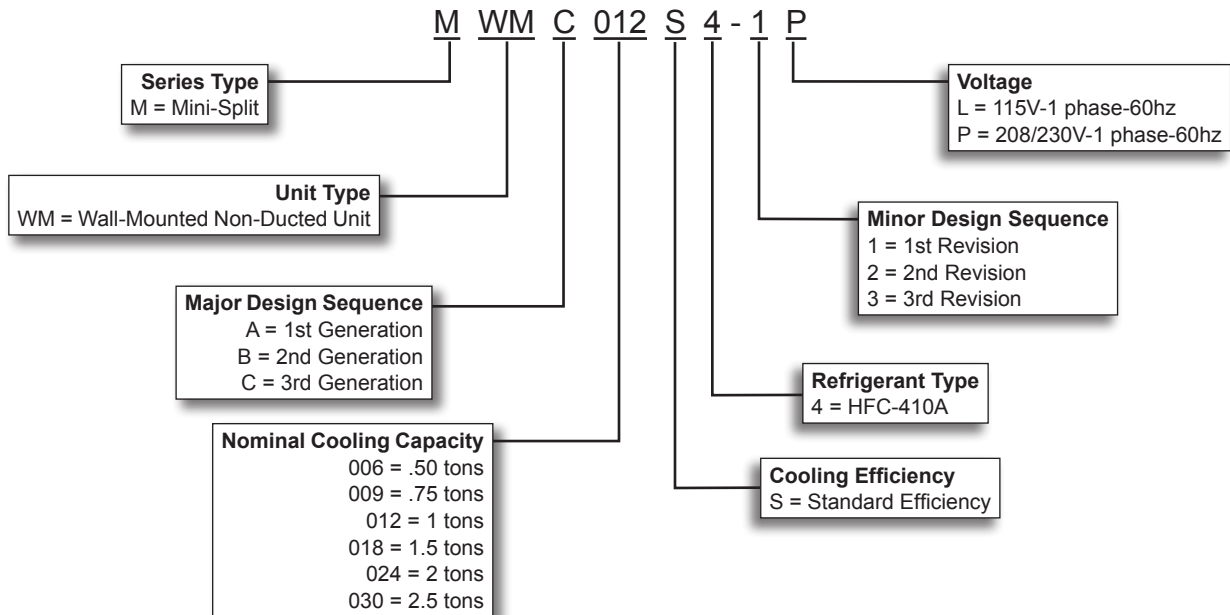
M WM C 012 S 4 - 1 P

Series Type
M = Mini-Split

Unit Type
WM = Wall-Mounted Non-Ducted Unit

Major Design Sequence
A = 1st Generation
B = 2nd Generation
C = 3rd Generation

Nominal Cooling Capacity
006 = .50 tons
009 = .75 tons
012 = 1 tons
018 = 1.5 tons
024 = 2 tons
030 = 2.5 tons

Voltage
L = 115V-1 phase-60hz
P = 208/230V-1 phase-60hz

Minor Design Sequence
1 = 1st Revision
2 = 2nd Revision
3 = 3rd Revision

Refrigerant Type
4 = HFC-410A

Cooling Efficiency
S = Standard Efficiency